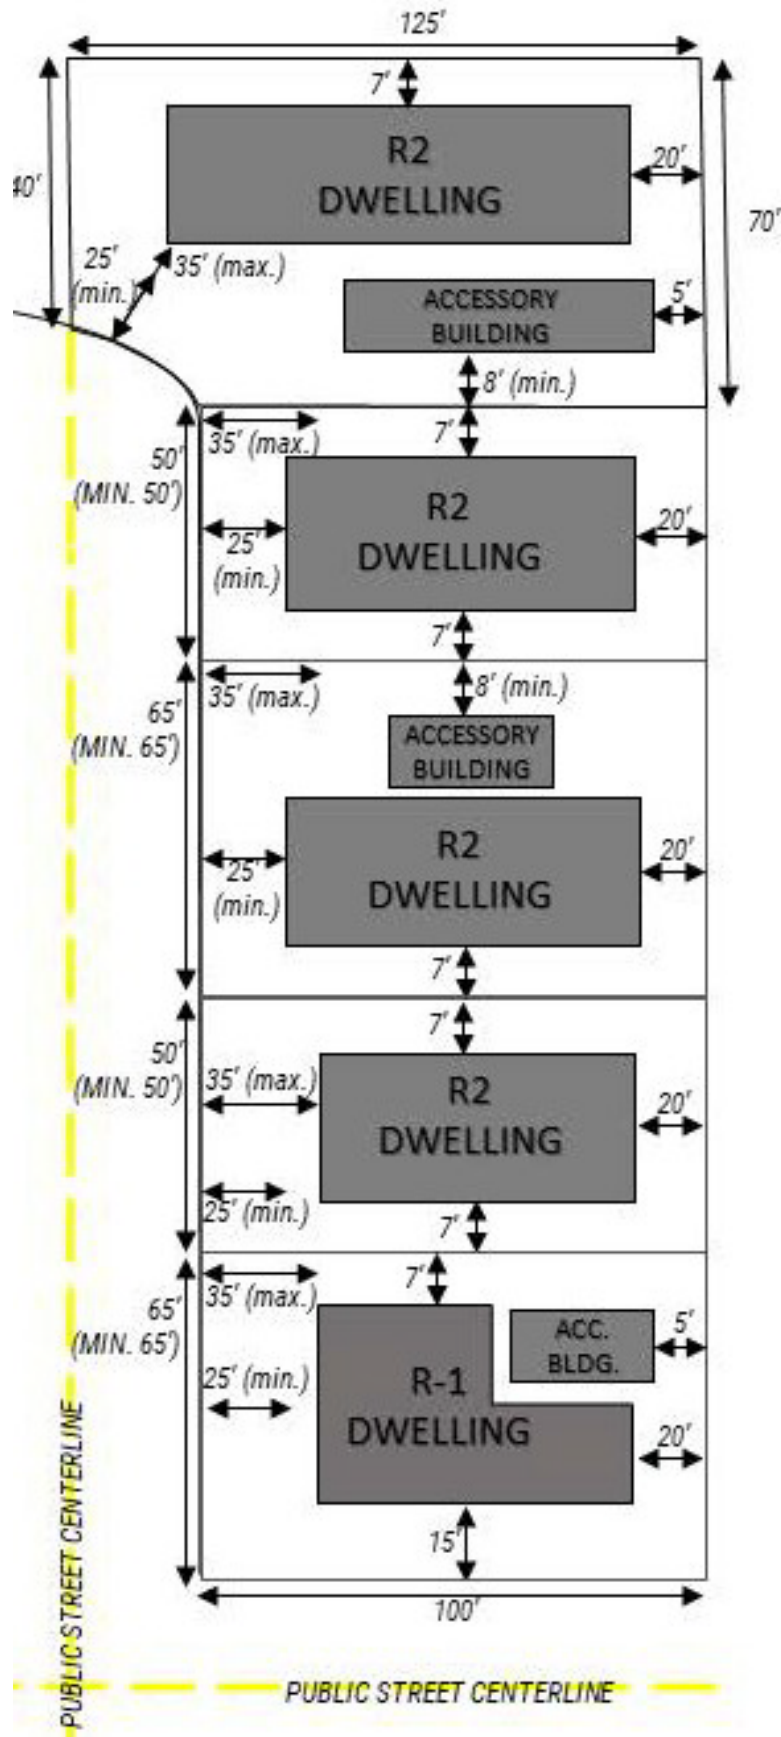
125′

7′

40′

R2
DWELLING

20′

70′

25′ (min.)

35′ (max.)

ACCESSORY BUILDING

5′

8′ (min.)

7′

35′ (max.)

50′ (MIN. 50′)

R2
DWELLING

20′

25′ (min.)

7′

8′ (min.)

35′ (max.)

65′ (MIN. 65′)

ACCESSORY BUILDING

R2
DWELLING

20′

25′ (min.)

7′

7′

50′ (MIN. 50′)

35′ (max.)

R2
DWELLING

20′

25′ (min.)

7′

7′

35′ (max.)

65′ (MIN. 65′)

ACC. BLDG.

5′

25′ (min.)

R-1
DWELLING

20′

15′

100′

PUBLIC STREET CENTERLINE

PUBLIC STREET CENTERLINE